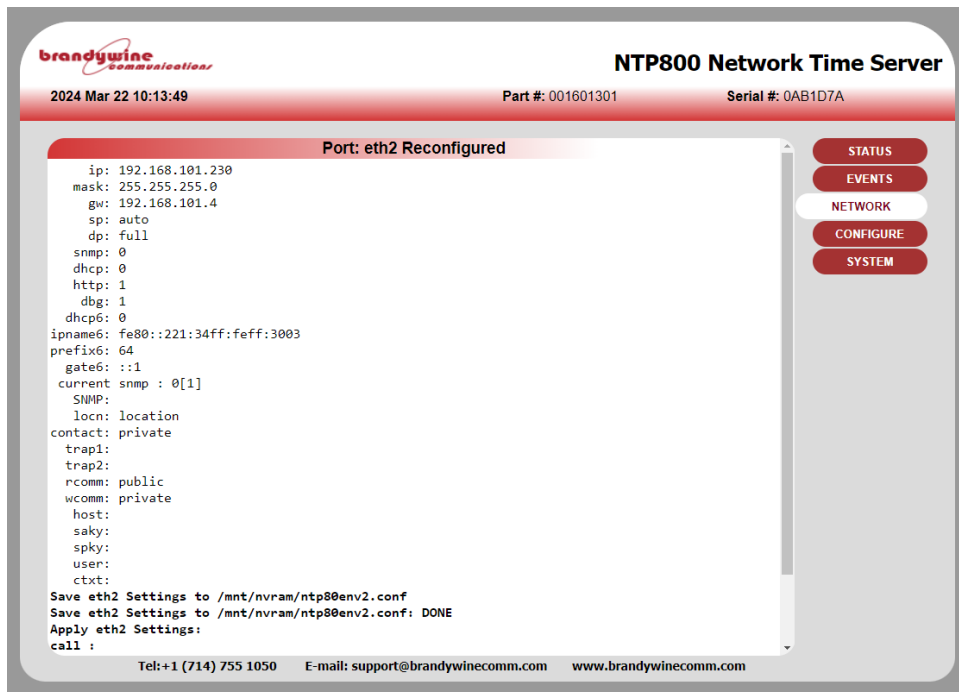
brandywine communications

NTP800 Network Time Server

2024 Mar 22 10:13:49

Part #: 001601301

Serial #: 0AB1D7A

Port: eth2 Reconfigured

ip: 192.168.101.230
mask: 255.255.255.0
gw: 192.168.101.4
sp: auto
dp: full
snmp: 0
dhcp: 0
http: 1
dbg: 1
dhcp6: 0
ipname6: fe80::221:34ff:feff:3003
prefix6: 64
gate6: ::1
current snmp : 0[1]
SNMP:
locn: location
contact: private
trap1:
trap2:
rcomm: public
wcomm: private
host:
saky:
spky:
user:
ctxt:
Save eth2 Settings to /mnt/nvram/ntp80env2.conf
Save eth2 Settings to /mnt/nvram/ntp80env2.conf: DONE
Apply eth2 Settings:
call :

STATUS
EVENTS
NETWORK
CONFIGURE
SYSTEM

Tel:+1 (714) 755 1050 E-mail: support@brandywinecomm.com www.brandywinecomm.com